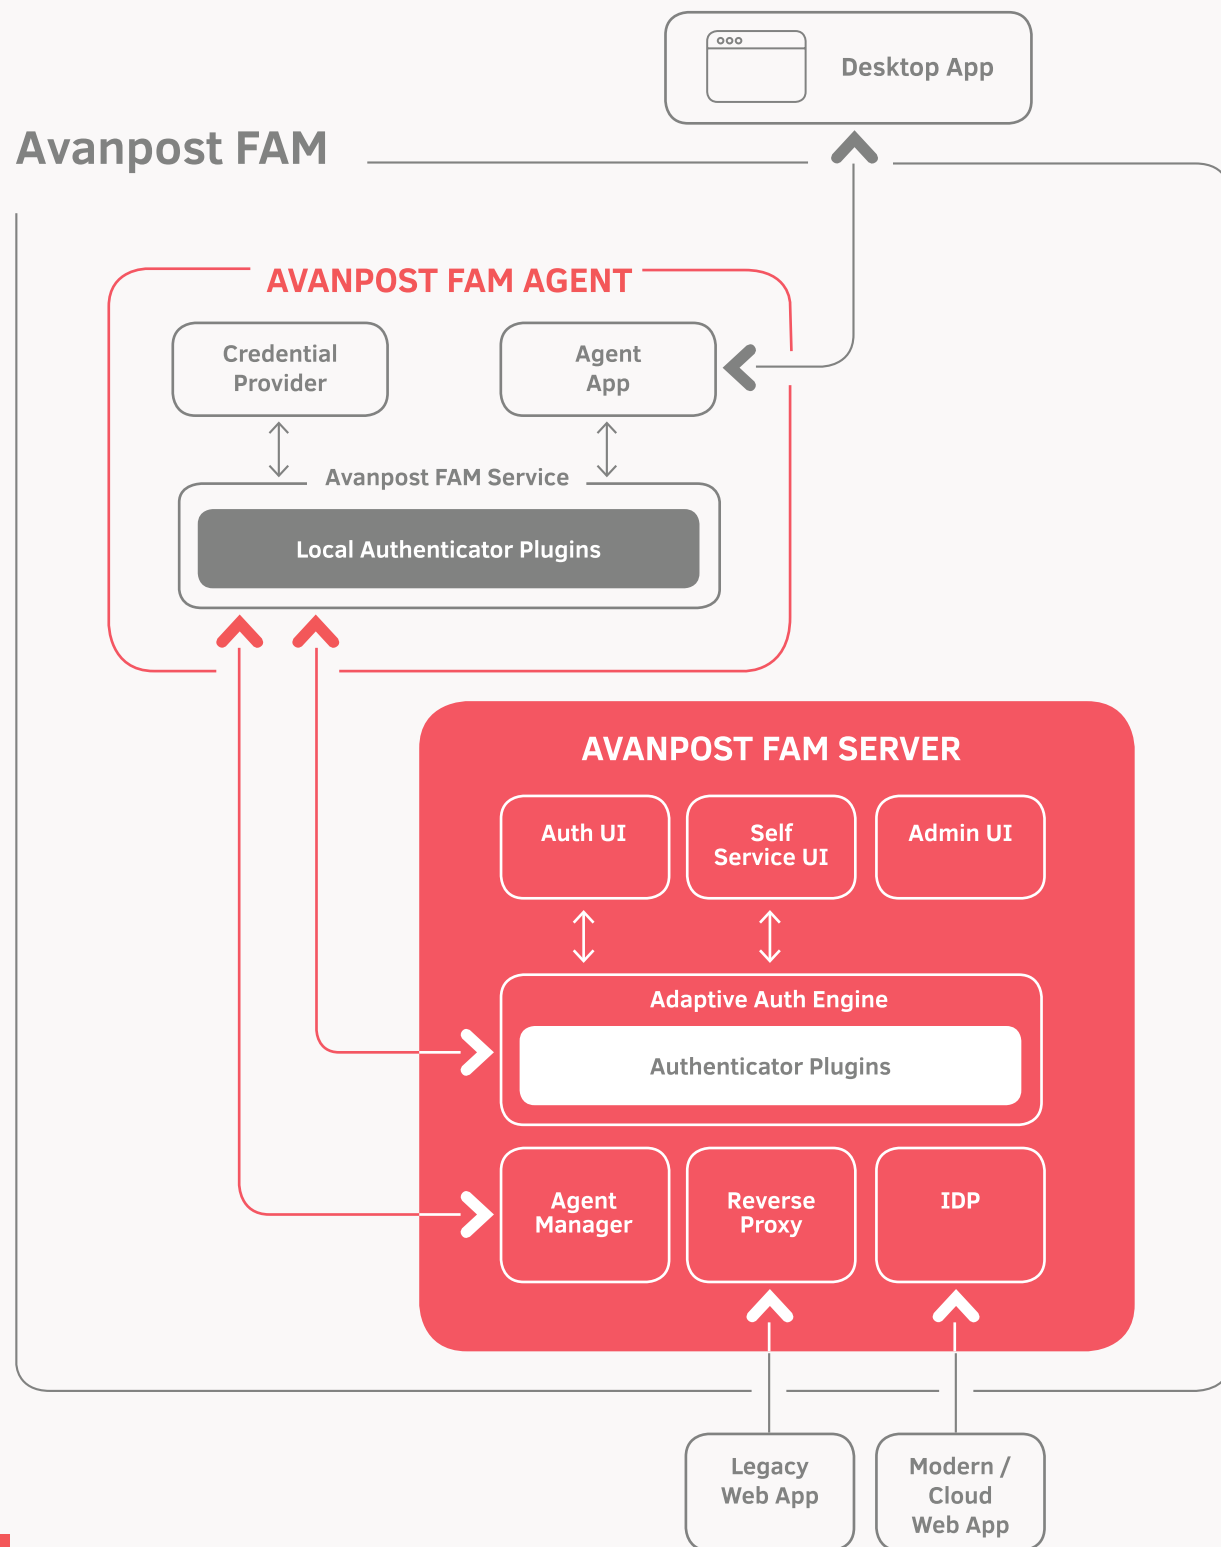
Desktop App

Avanpost FAM

AVANPOST FAM AGENT

Credential Provider

Agent App

Avanpost FAM Service

Local Authenticator Plugins

AVANPOST FAM SERVER

Auth UI

Self Service UI

Admin UI

Adaptive Auth Engine

Authenticator Plugins

Agent Manager

Reverse Proxy

IDP

Legacy Web App

Modern / Cloud Web App